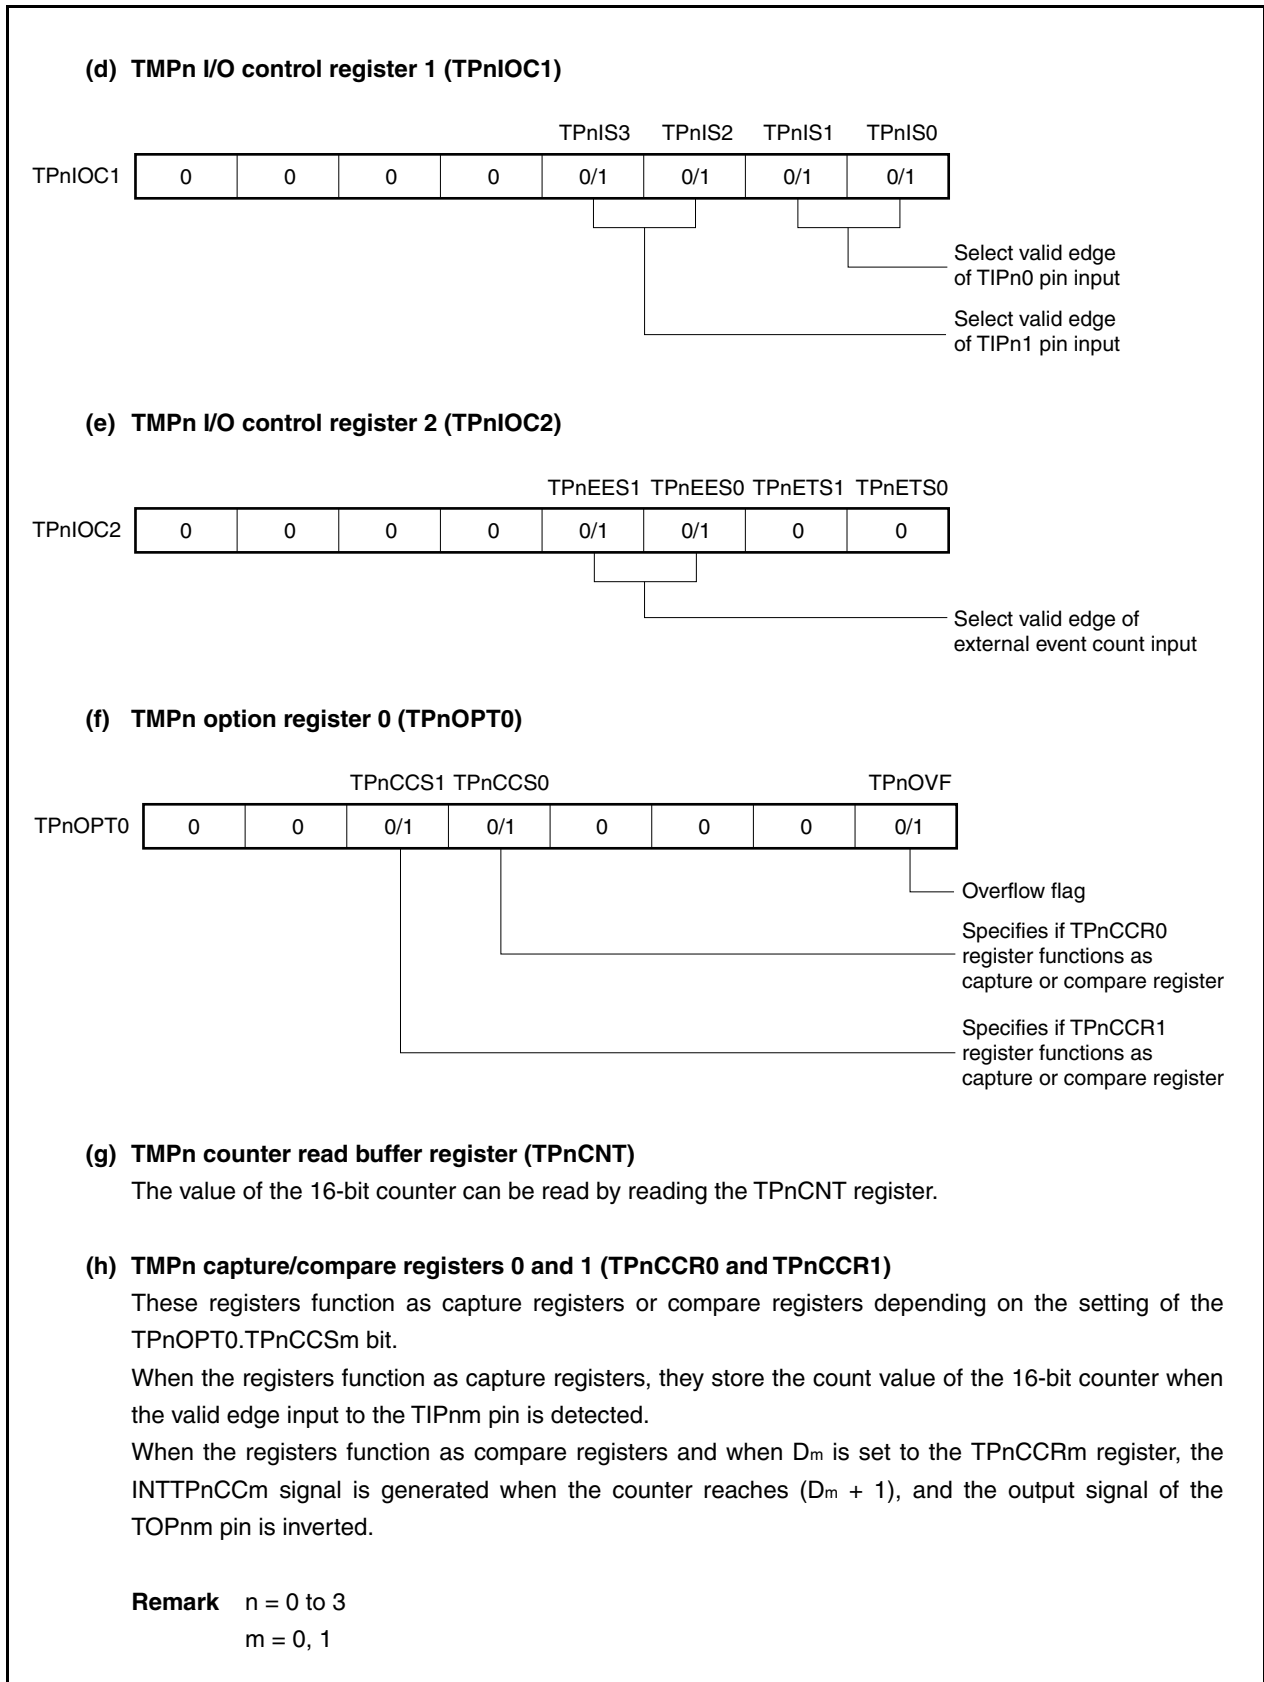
(d) TMPn I/O control register 1 (TPnIOC1)

| | | | | | TPnIS3 | TPnIS2 | TPnIS1 | TPnIS0 |
|---|---|---|---|---|---|---|---|---|
| TPnIOC1 | 0 | 0 | 0 | 0 | 0/1 | 0/1 | 0/1 | 0/1 |

Select valid edge of TIPn0 pin input

Select valid edge of TIPn1 pin input

(e) TMPn I/O control register 2 (TPnIOC2)

| | | | | | TPnEES1 | TPnEES0 | TPnETS1 | TPnETS0 |
|---|---|---|---|---|---|---|---|---|
| TPnIOC2 | 0 | 0 | 0 | 0 | 0/1 | 0/1 | 0 | 0 |

Select valid edge of external event count input

(f) TMPn option register 0 (TPnOPT0)

| | | | TPnCCS1 | TPnCCS0 | | | | TPnOVF |
|---|---|---|---|---|---|---|---|---|
| TPnOPT0 | 0 | 0 | 0/1 | 0/1 | 0 | 0 | 0 | 0/1 |

Overflow flag

Specifies if TPnCCR0 register functions as capture or compare register

Specifies if TPnCCR1 register functions as capture or compare register

(g) TMPn counter read buffer register (TPnCNT)
The value of the 16-bit counter can be read by reading the TPnCNT register.

(h) TMPn capture/compare registers 0 and 1 (TPnCCR0 and TPnCCR1)
These registers function as capture registers or compare registers depending on the setting of the TPnOPT0.TPnCCSm bit.
When the registers function as capture registers, they store the count value of the 16-bit counter when the valid edge input to the TIPnm pin is detected.
When the registers function as compare registers and when $D_m$ is set to the TPnCCRm register, the INTTPnCCm signal is generated when the counter reaches ($D_m$ + 1), and the output signal of the TOPnm pin is inverted.

Remark n = 0 to 3
m = 0, 1